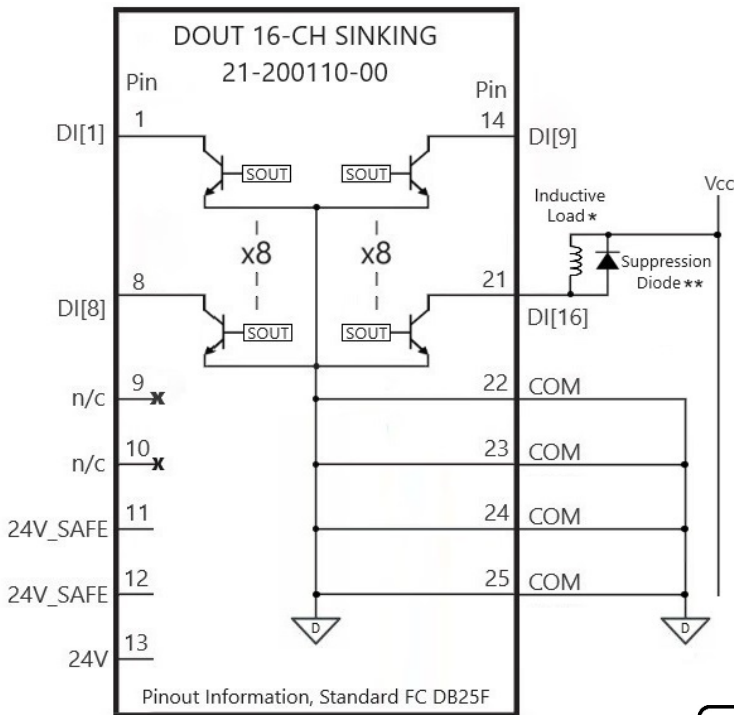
DOUT 16-CH SINKING
21-200110-00

Pin
Pin

DI[1] 1
14 DI[9]

SOUT SOUT

Inductive Load *
Vcc

x8 x8

Suppression Diode **

DI[8] 8
21 DI[16]

SOUT SOUT

n/c 9
22 COM

n/c 10
23 COM

24V_SAFE 11
24 COM

24V_SAFE 12
25 COM

24V 13

D D

Pinout Information, Standard FC DB25F